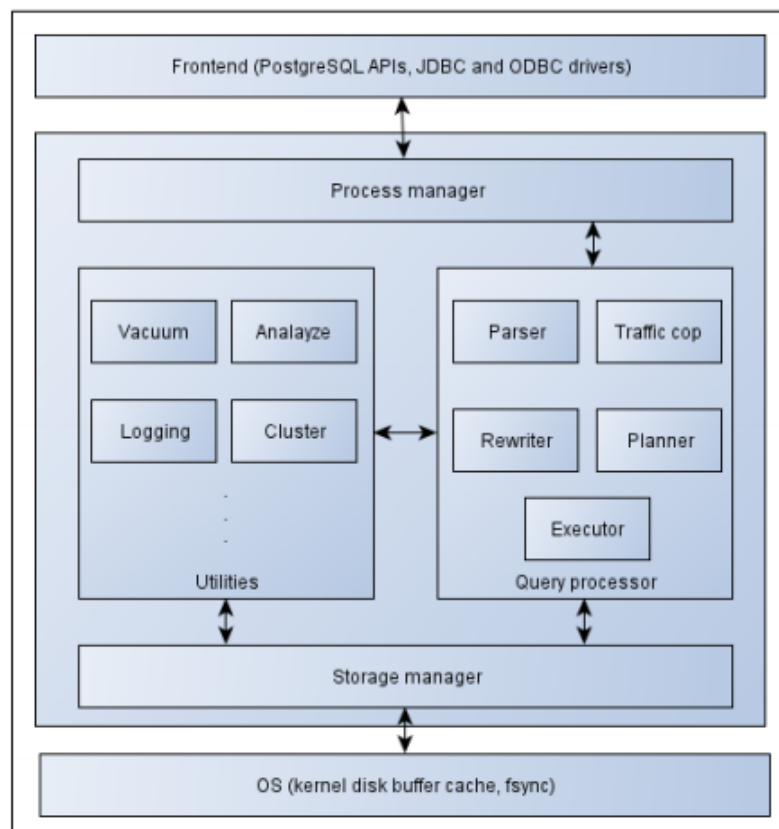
Frontend (PostgreSQL APIs, JDBC and ODBC drivers)

Process manager

Vacuum

Analayze

Logging

Cluster

.
.
.

Utilities

Parser

Traffic cop

Rewriter

Planner

Executor

Query processor

Storage manager

OS (kernel disk buffer cache, fsync)